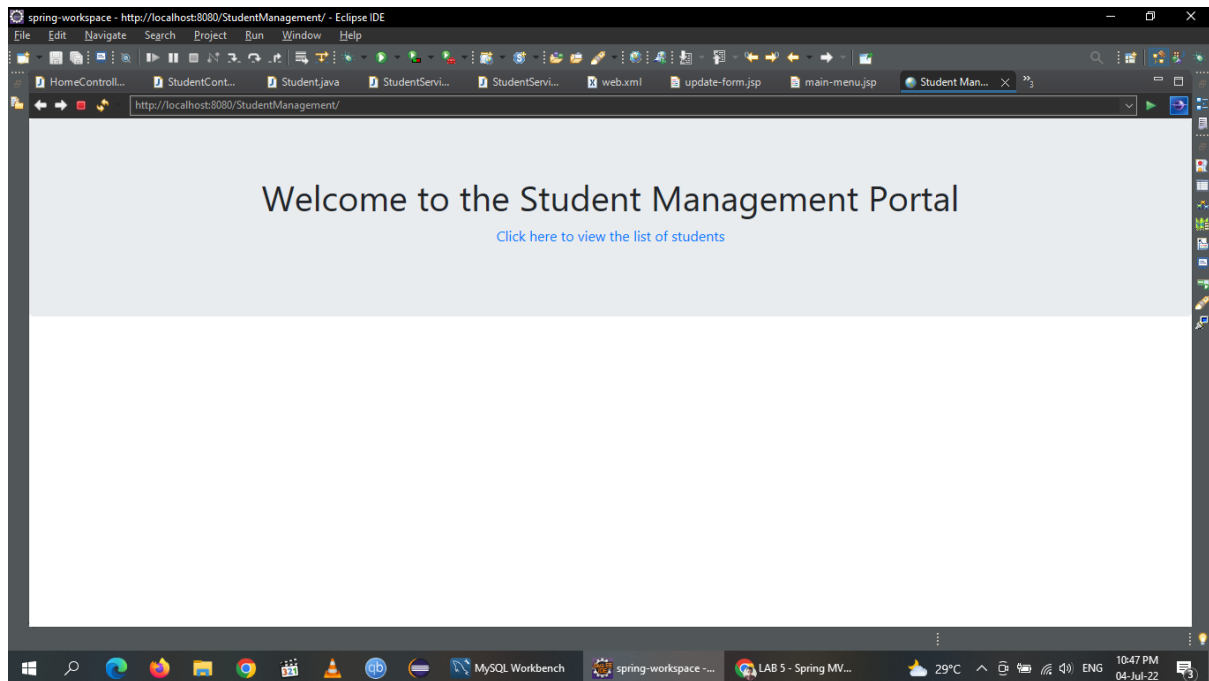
spring-workspace - http://localhost:8080/StudentManagement/ - Eclipse IDE

File Edit Navigate Search Project Run Window Help

HomeControll... StudentCont... Student.java StudentServi... StudentServi... web.xml update-form.jsp main-menu.jsp Student Man... »3

http://localhost:8080/StudentManagement/

Welcome to the Student Management Portal

Click here to view the list of students

MySQL Workbench spring-workspace -... LAB 5 - Spring MV... 29°C ENG 10:47 PM 04-Jul-22 3